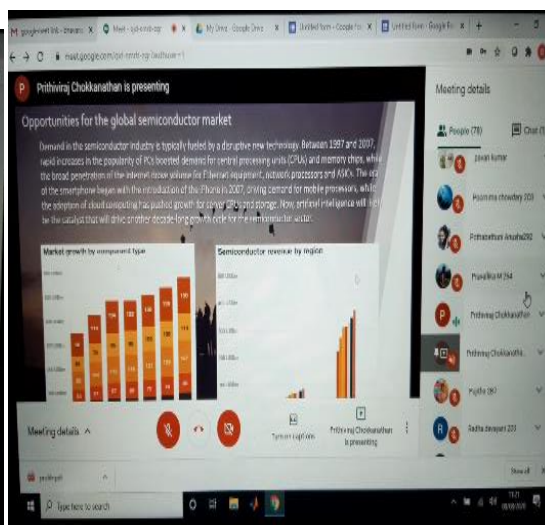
Prithiviraj Chokkanathan is presenting

Meeting details

People (78)

Chat

Opportunities for the global semiconductor market

Demand in the semiconductor industry is typically fueled by a disruptive new technology. Between 1997 and 2007, rapid increases in the popularity of PCs boosted demand for central processing units (CPUs) and memory chips, while the broad penetration of the internet drove volume for Ethernet equipment, network processors and ASICs. The era of the smartphone began with the introduction of the iPhone in 2007, driving demand for mobile processors, while the adoption of cloud computing has pushed growth for server CPUs and storage. Now, artificial intelligence will likely be the catalyst that will drive another decade-long growth cycle for the semiconductor sector.

Market growth by component type

Semiconductor revenue by region

Pavan kumar

Poornima chowdary 203

Pothabathuni Anusha292

Pranathika M 294

Prithiviraj Chokkanathan

Prithiviraj Chokkanatha...

Pujitha 087

Radha devayani 203

Meeting details

Turn on captions

Prithiviraj Chokkanathan is presenting

Show all

Type here to search